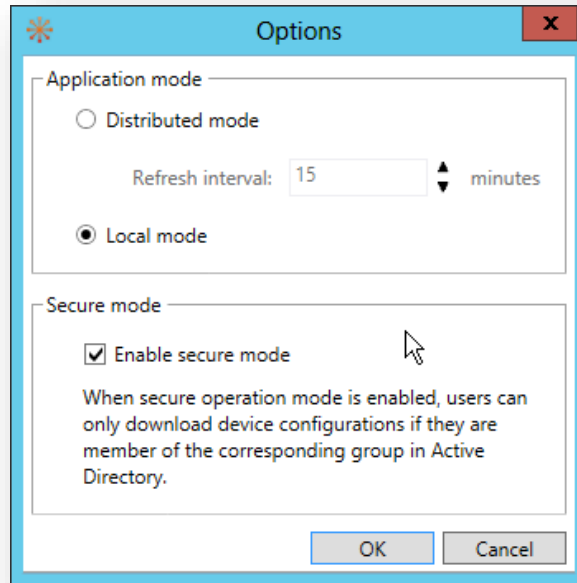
Options

Application mode

Distributed mode

Refresh interval: 15 minutes

Local mode

Secure mode

Enable secure mode

When secure operation mode is enabled, users can only download device configurations if they are member of the corresponding group in Active Directory.

OK

Cancel